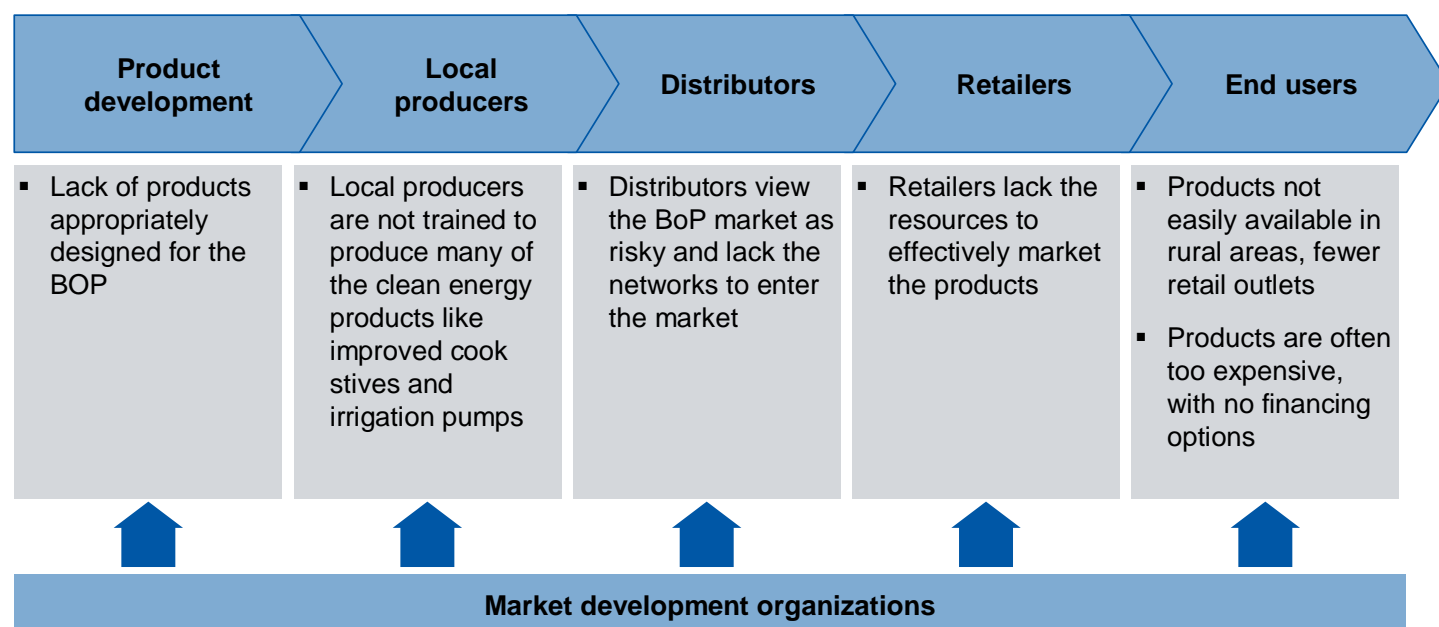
Product development

Local producers

Distributors

Retailers

End users

▪ Lack of products appropriately designed for the BOP

▪ Local producers are not trained to produce many of the clean energy products like improved cook stives and irrigation pumps

▪ Distributors view the BoP market as risky and lack the networks to enter the market

▪ Retailers lack the resources to effectively market the products

▪ Products not easily available in rural areas, fewer retail outlets

▪ Products are often too expensive, with no financing options

Market development organizations